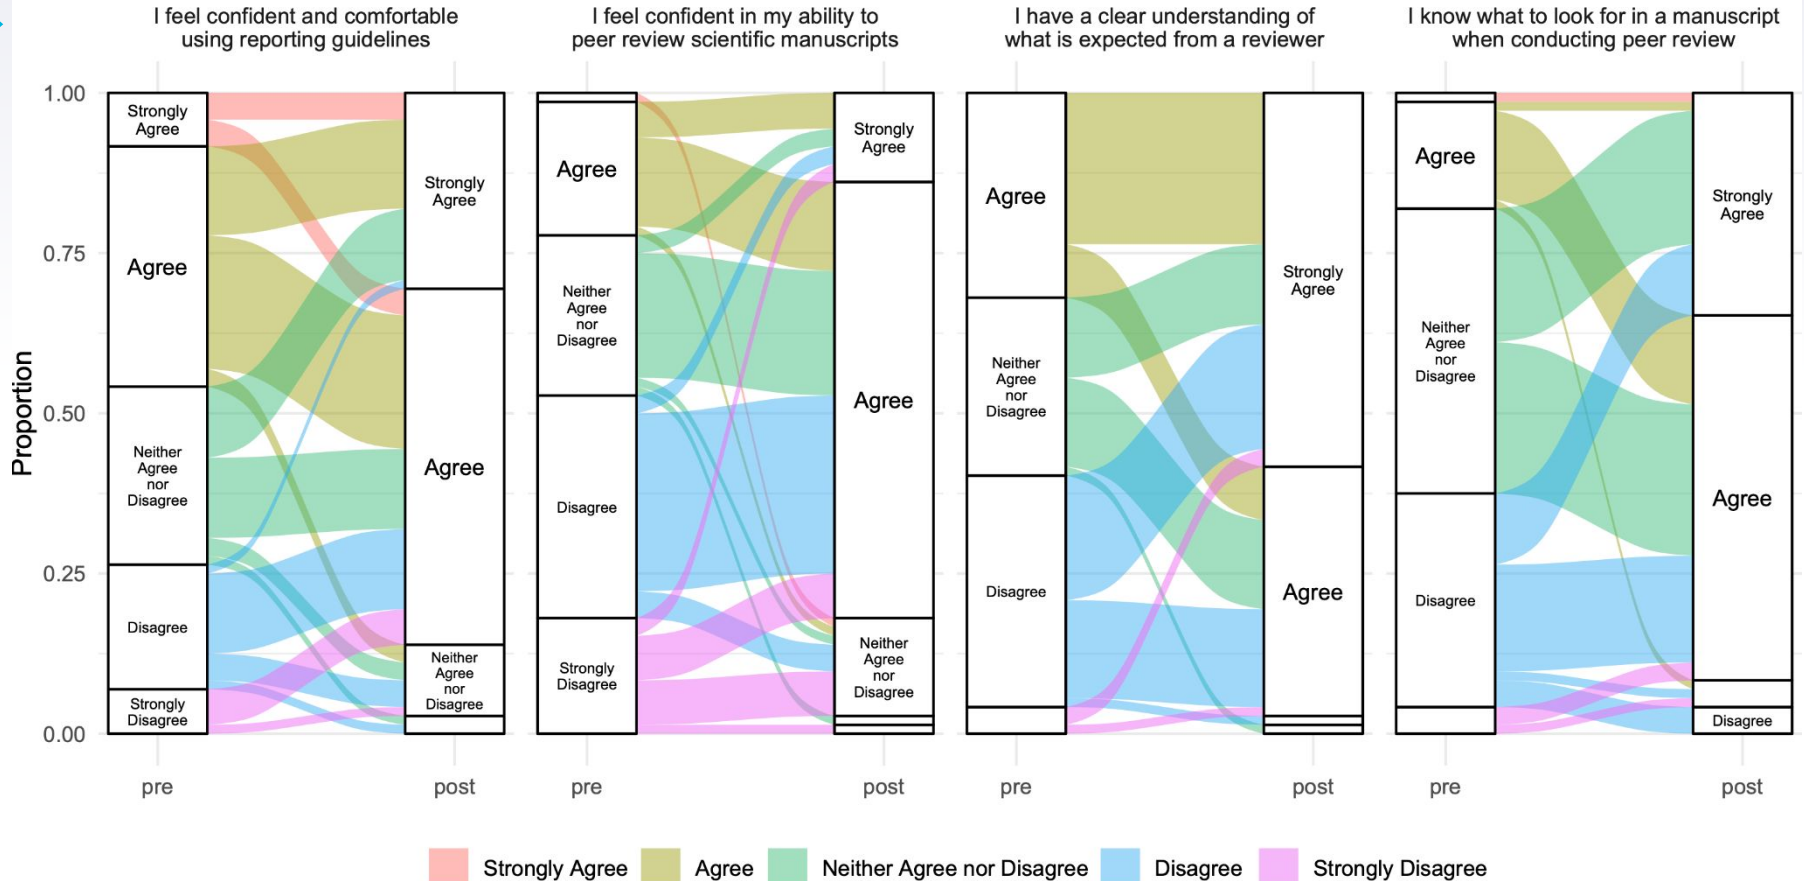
I feel confident and comfortable using reporting guidelines

I feel confident in my ability to peer review scientific manuscripts

I have a clear understanding of what is expected from a reviewer

I know what to look for in a manuscript when conducting peer review

Proportion

1.00
0.75
0.50
0.25
0.00

Strongly Agree
Agree
Neither Agree nor Disagree
Disagree
Strongly Disagree

Strongly Agree
Agree
Neither Agree nor Disagree

Agree
Neither Agree nor Disagree
Disagree
Strongly Disagree

Strongly Agree
Agree
Neither Agree nor Disagree

Agree
Neither Agree nor Disagree
Disagree

Strongly Agree
Agree

Agree
Neither Agree nor Disagree
Disagree

Strongly Agree
Agree
Disagree

pre
post
pre
post
pre
post
pre
post

Strongly Agree
Agree
Neither Agree nor Disagree
Disagree
Strongly Disagree